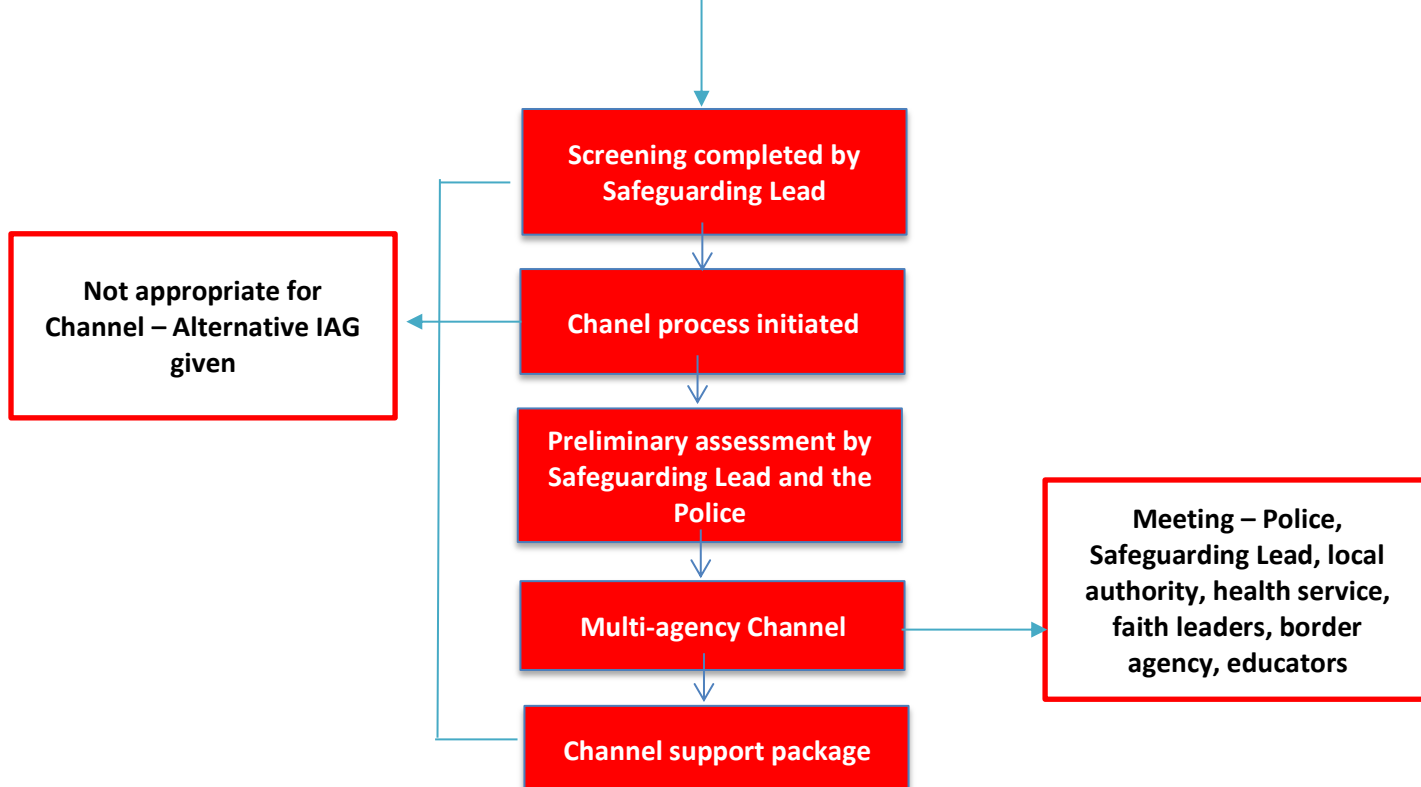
Screening completed by Safeguarding Lead

Not appropriate for Channel – Alternative IAG given

Chanel process initiated

Preliminary assessment by Safeguarding Lead and the Police

Meeting – Police, Safeguarding Lead, local authority, health service, faith leaders, border agency, educators

Multi-agency Channel

Channel support package